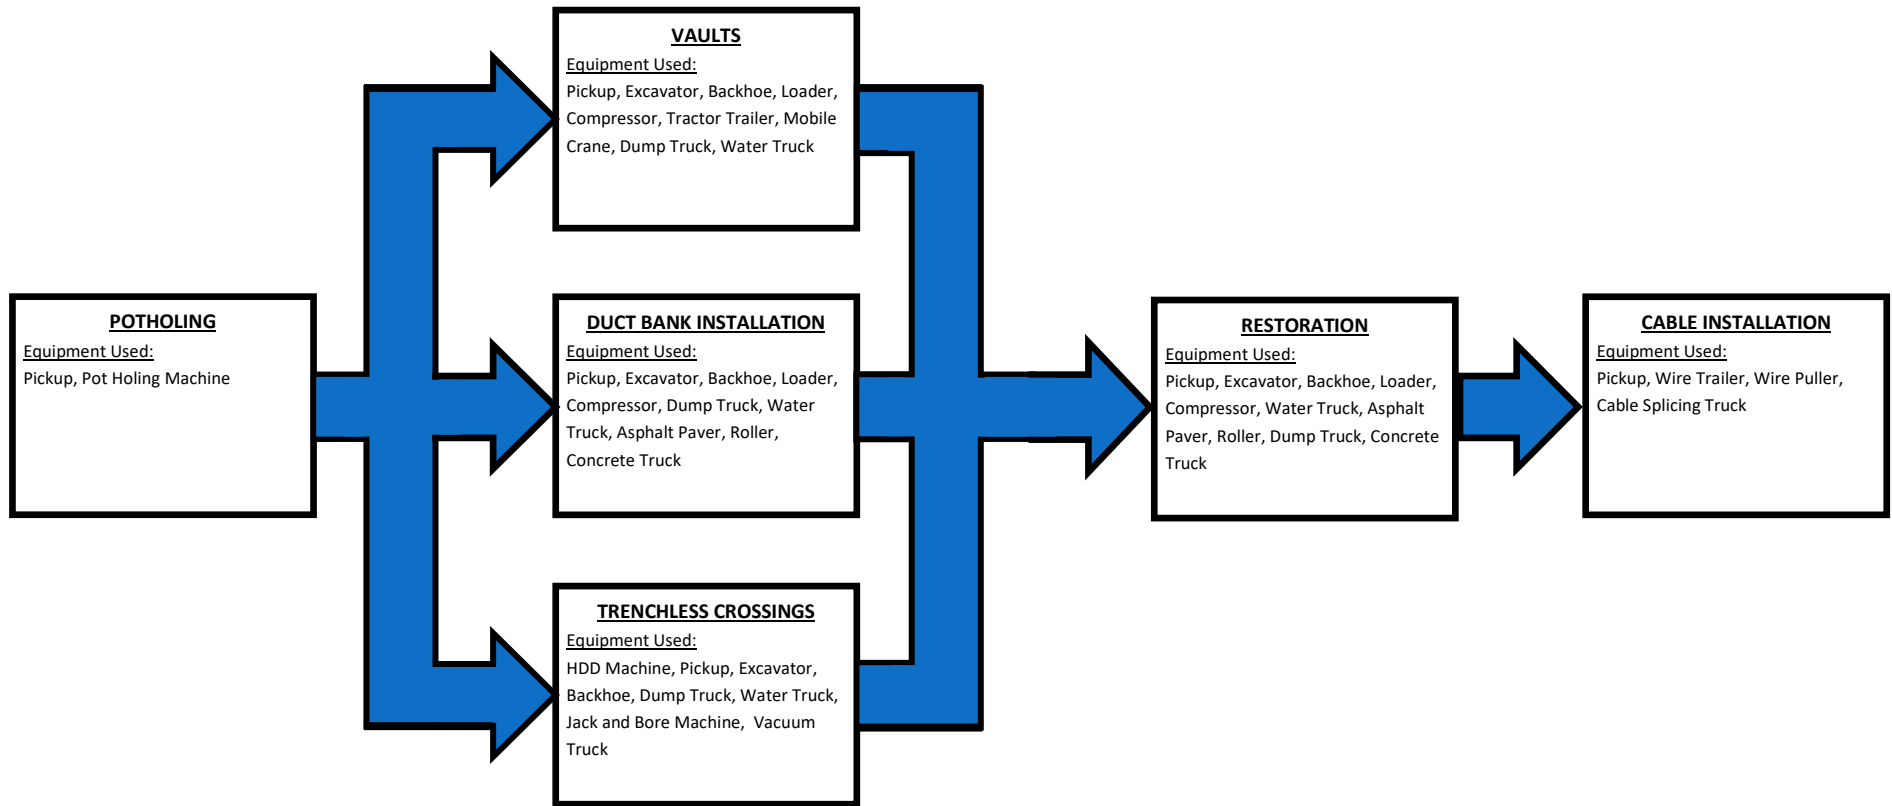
POTHOLING
Equipment Used:
Pickup, Pot Holing Machine

VAULTS
Equipment Used:
Pickup, Excavator, Backhoe, Loader, Compressor, Tractor Trailer, Mobile Crane, Dump Truck, Water Truck

DUCT BANK INSTALLATION
Equipment Used:
Pickup, Excavator, Backhoe, Loader, Compressor, Dump Truck, Water Truck, Asphalt Paver, Roller, Concrete Truck

TRENCHLESS CROSSINGS
Equipment Used:
HDD Machine, Pickup, Excavator, Backhoe, Dump Truck, Water Truck, Jack and Bore Machine, Vacuum Truck

RESTORATION
Equipment Used:
Pickup, Excavator, Backhoe, Loader, Compressor, Water Truck, Asphalt Paver, Roller, Dump Truck, Concrete Truck

CABLE INSTALLATION
Equipment Used:
Pickup, Wire Trailer, Wire Puller, Cable Splicing Truck